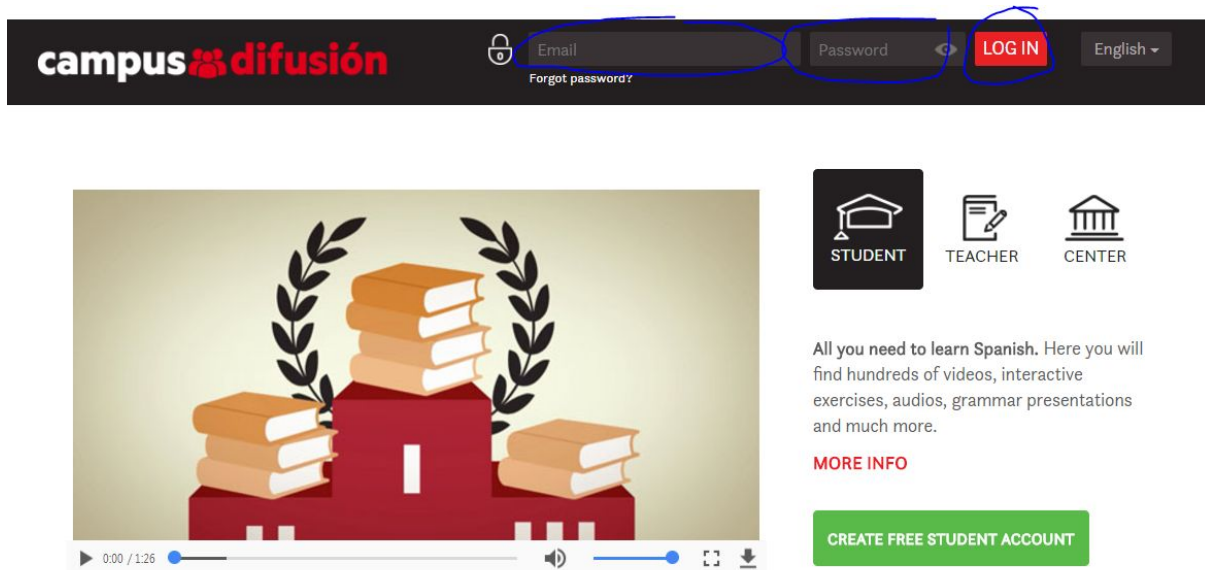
campus difusión

Email

Forgot password?

Password

LOG IN

English

0:00 / 1:26

STUDENT

TEACHER

CENTER

All you need to learn Spanish. Here you will find hundreds of videos, interactive exercises, audios, grammar presentations and much more.

MORE INFO

CREATE FREE STUDENT ACCOUNT